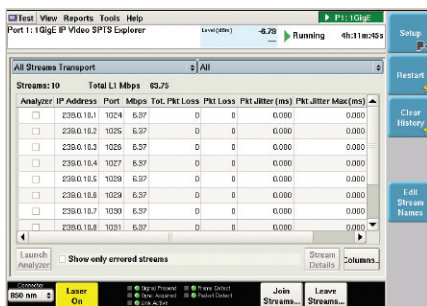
Test View Reports Tools Help
P1: 1GigE
Port 1: 1GigE IP Video SPTS Explorer
Level (dBm) -6.79
Running 4h:11m:45s

All Streams Transport
All
Streams: 10 Total L1 Mbps 63.75

| Analyzer | IP Address | Port | Mbps | Tot. Pkt Loss | Pkt Loss | Pkt Jitter (ms) | Pkt Jitter Max (ms) |
|---|---|---|---|---|---|---|---|
| | 239.0.18.1 | 1024 | 6.37 | 0 | 0 | 0.000 | 0.000 |
| | 239.0.18.2 | 1025 | 6.37 | 0 | 0 | 0.000 | 0.000 |
| | 239.0.18.3 | 1026 | 6.37 | 0 | 0 | 0.000 | 0.000 |
| | 239.0.18.4 | 1027 | 6.37 | 0 | 0 | 0.000 | 0.000 |
| | 239.0.18.5 | 1028 | 6.37 | 0 | 0 | 0.000 | 0.000 |
| | 239.0.18.6 | 1029 | 6.37 | 0 | 0 | 0.000 | 0.000 |
| | 239.0.18.7 | 1030 | 6.37 | 0 | 0 | 0.000 | 0.000 |
| | 239.0.18.8 | 1031 | 6.37 | 0 | 0 | 0.000 | 0.000 |

Launch Analyzer
Show only errored streams
Stream Details
Columns...

Setup
Restart
Clear History
Edit Stream Names

Connector
850 nm
Laser On
Signal Present
Sync Acquired
Link Active
Frame Detect
Packet Detect
Join Streams...
Leave Streams...